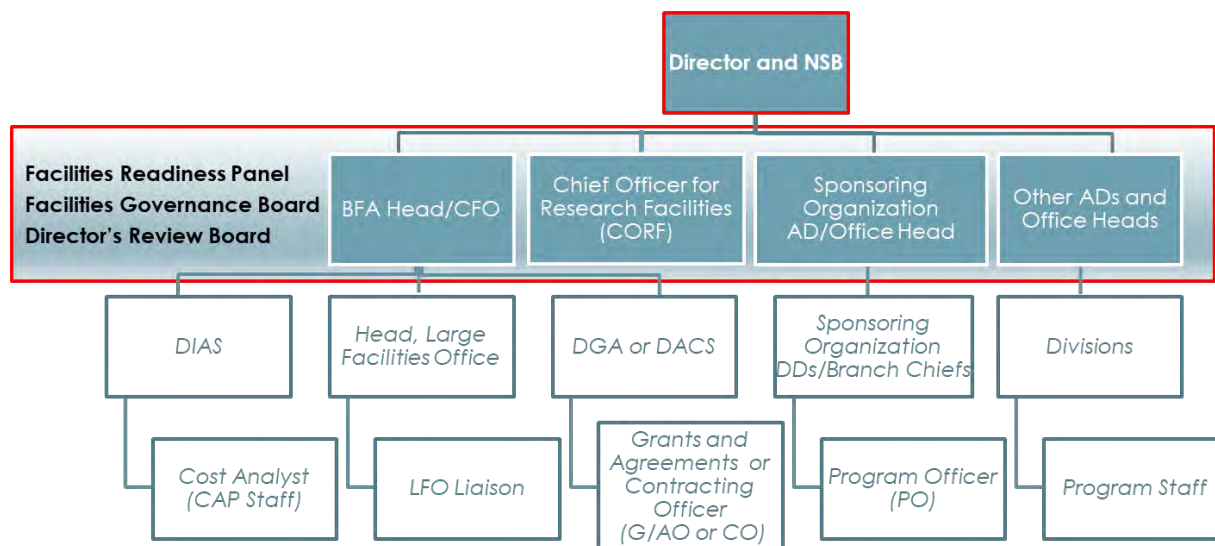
Director and NSB

Facilities Readiness Panel
Facilities Governance Board
Director's Review Board

BFA Head/CFO

Chief Officer for Research Facilities (CORF)

Sponsoring Organization AD/Office Head

Other ADs and Office Heads

DIAS

Head, Large Facilities Office

DGA or DACS

Sponsoring Organization DDs/Branch Chiefs

Divisions

Cost Analyst (CAP Staff)

LFO Liaison

Grants and Agreements or Contracting Officer (G/AO or CO)

Program Officer (PO)

Program Staff